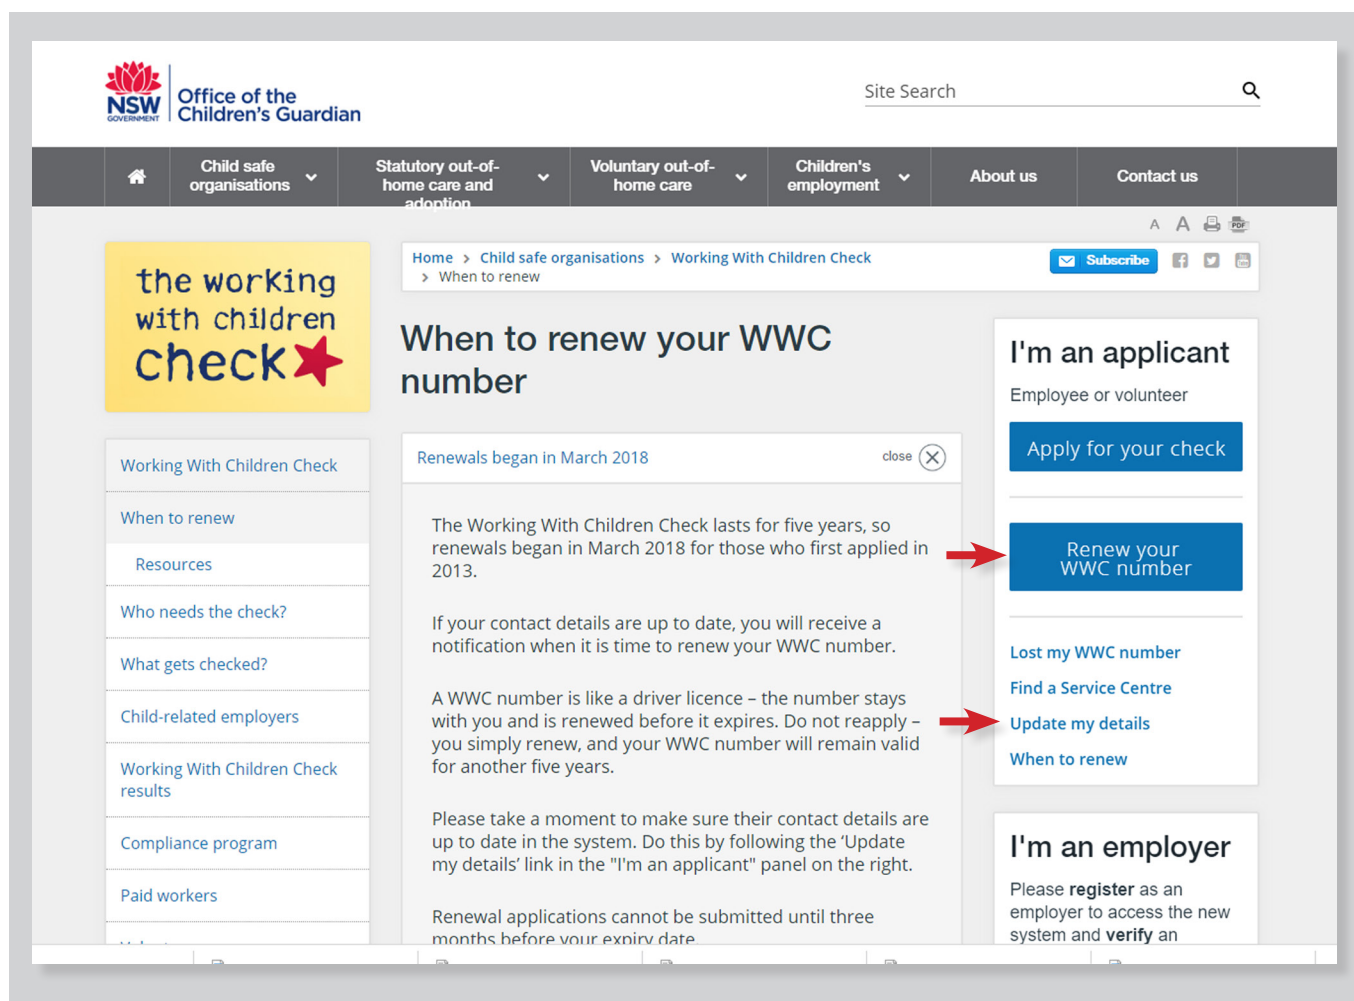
NSW GOVERNMENT Office of the Children's Guardian

Site Search

Child safe organisations
Statutory out-of-home care and adoption
Voluntary out-of-home care
Children's employment
About us
Contact us

A A

the working with children check

Home > Child safe organisations > Working With Children Check > When to renew

Subscribe

When to renew your WWC number

Renewals began in March 2018 close

The Working With Children Check lasts for five years, so renewals began in March 2018 for those who first applied in 2013.

If your contact details are up to date, you will receive a notification when it is time to renew your WWC number.

A WWC number is like a driver licence – the number stays with you and is renewed before it expires. Do not reapply – you simply renew, and your WWC number will remain valid for another five years.

Please take a moment to make sure their contact details are up to date in the system. Do this by following the 'Update my details' link in the "I'm an applicant" panel on the right.

Renewal applications cannot be submitted until three months before your expiry date

Working With Children Check
When to renew
Resources
Who needs the check?
What gets checked?
Child-related employers
Working With Children Check results
Compliance program
Paid workers

I'm an applicant
Employee or volunteer
Apply for your check
Renew your WWC number
Lost my WWC number
Find a Service Centre
Update my details
When to renew

I'm an employer
Please **register** as an employer to access the new system and **verify** an